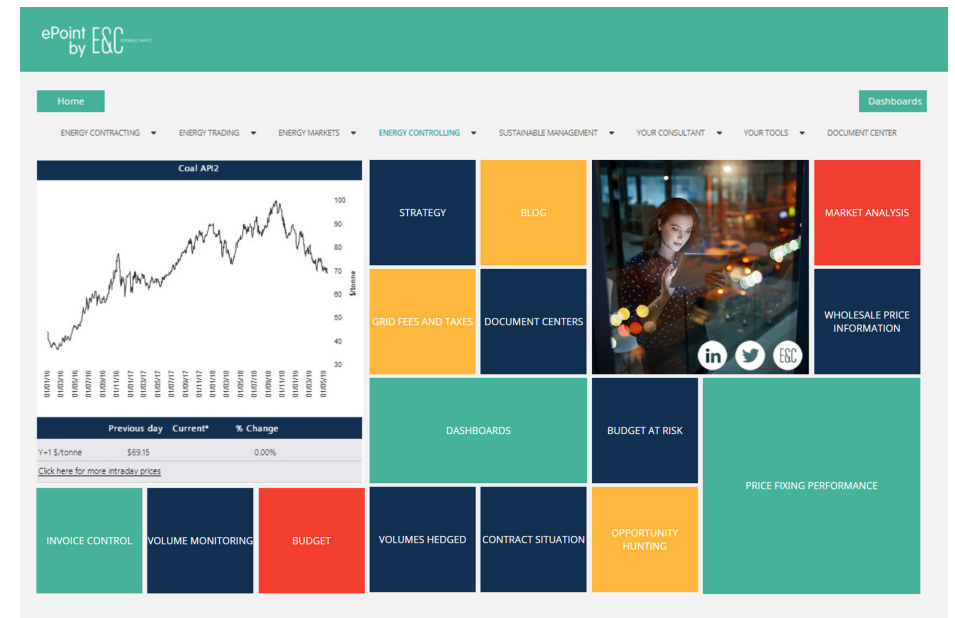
ePoint by E&C CONSULTANTS

Home

Dashboards

ENERGY CONTRACTING ENERGY TRADING ENERGY MARKETS ENERGY CONTROLLING SUSTAINABLE MANAGEMENT YOUR CONSULTANT YOUR TOOLS DOCUMENT CENTER

Coal API2

100
90
80
70
60
50
40
30

$/tonne

01/01/16 01/03/16 01/05/16 01/07/16 01/09/16 01/11/16 01/01/17 01/03/17 01/05/17 01/07/17 01/09/17 01/11/17 01/01/18 01/03/18 01/05/18 01/07/18 01/09/18 01/11/18 01/01/19 01/03/19 01/05/19

| | Previous day | Current* | % Change |
|---|---|---|---|
| Y+1 $/tonne | $69.15 | | 0.00% |

Click here for more intraday prices

STRATEGY

BLOG

MARKET ANALYSIS

GRID FEES AND TAXES

DOCUMENT CENTERS

WHOLESALE PRICE INFORMATION

DASHBOARDS

BUDGET AT RISK

PRICE FIXING PERFORMANCE

INVOICE CONTROL

VOLUME MONITORING

BUDGET

VOLUMES HEDGED

CONTRACT SITUATION

OPPORTUNITY HUNTING